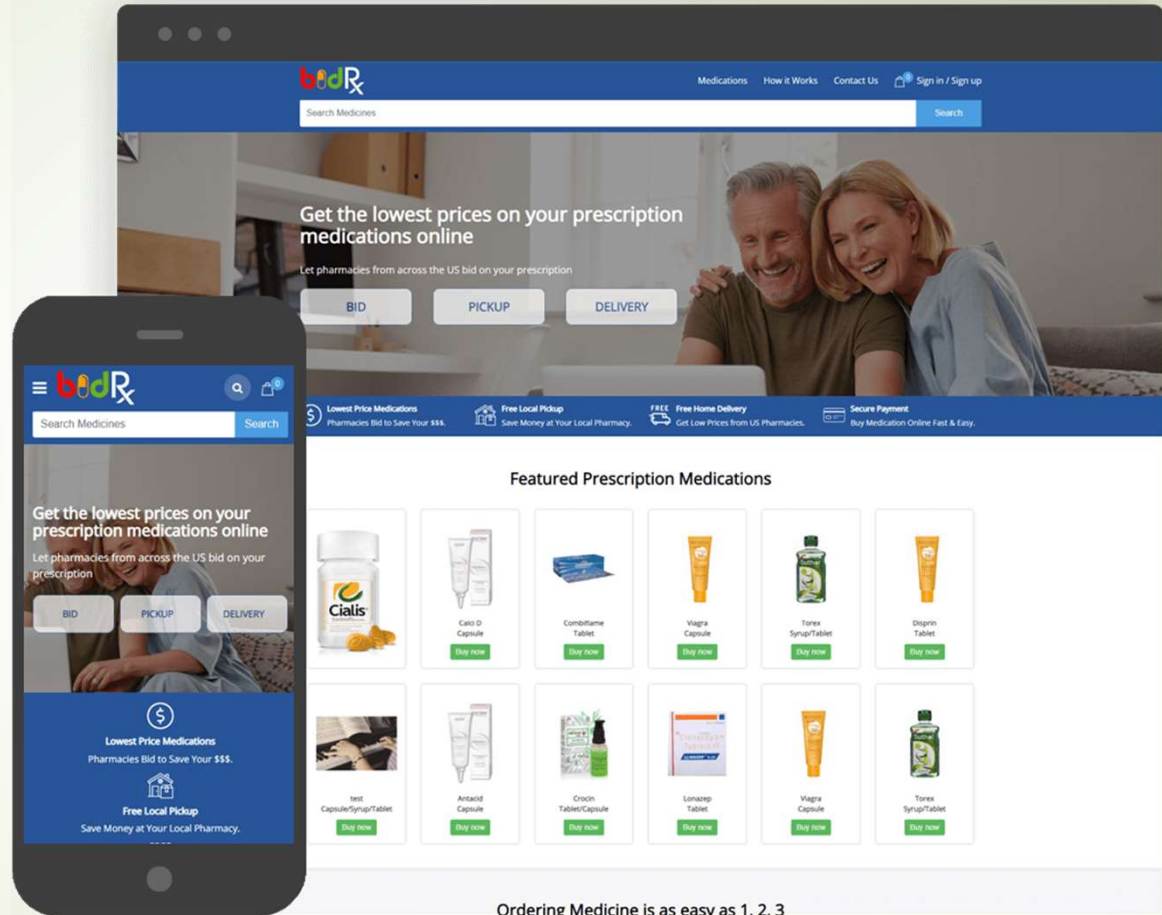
bidRx

Medications How it Works Contact Us Sign in / Sign up

Search Medicines Search

Get the lowest prices on your prescription medications online

Let pharmacies from across the US bid on your prescription

BID PICKUP DELIVERY

Lowest Price Medications
Pharmacies Bid to Save Your $$$.

Free Local Pickup
Save Money at Your Local Pharmacy.

FREE Free Home Delivery
Get Low Prices from US Pharmacies.

Secure Payment
Buy Medication Online Fast & Easy.

Featured Prescription Medications

Cialis

Calci D
Capsule
Buy now

Combiflame
Tablet
Buy now

Viagra
Capsule
Buy now

Torex
Syrup/Tablet
Buy now

Disprin
Tablet
Buy now

test
Capsule/Syrup/Tablet
Buy now

Antacid
Capsule
Buy now

Crocin
Tablet/Capsule
Buy now

Lonazep
Tablet
Buy now

Viagra
Capsule
Buy now

Torex
Syrup/Tablet
Buy now

Ordering Medicine is as easy as 1, 2, 3

bidRx

Search Medicines Search

Get the lowest prices on your prescription medications online

Let pharmacies from across the US bid on your prescription

BID PICKUP DELIVERY

Lowest Price Medications
Pharmacies Bid to Save Your $$$.

Free Local Pickup
Save Money at Your Local Pharmacy.